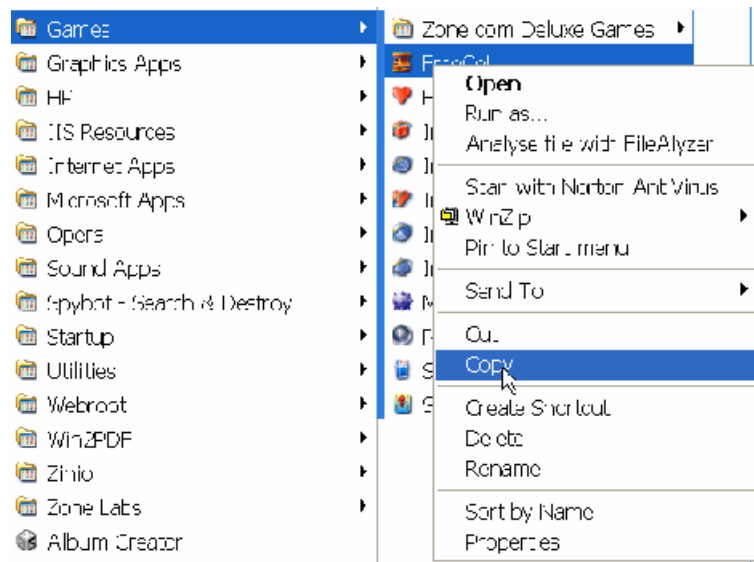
Games
Graphics Apps
HP
IIS Resources
Internet Apps
Microsoft Apps
Opera
Sound Apps
Spybot - Search & Destroy
Startup
Utilities
Webroot
WinZPDF
Zinio
Zone Labs
Album Creator

Zone.com Deluxe Games
FreeCell
H
I
I
I
I
I
M
P
S
S

Open
Run as...
Analyse file with FileAlyzer
Scan with Norton AntiVirus
WinZip
Pin to Start menu
Send To
Cut
Copy
Create Shortcut
Delete
Rename
Sort by Name
Properties